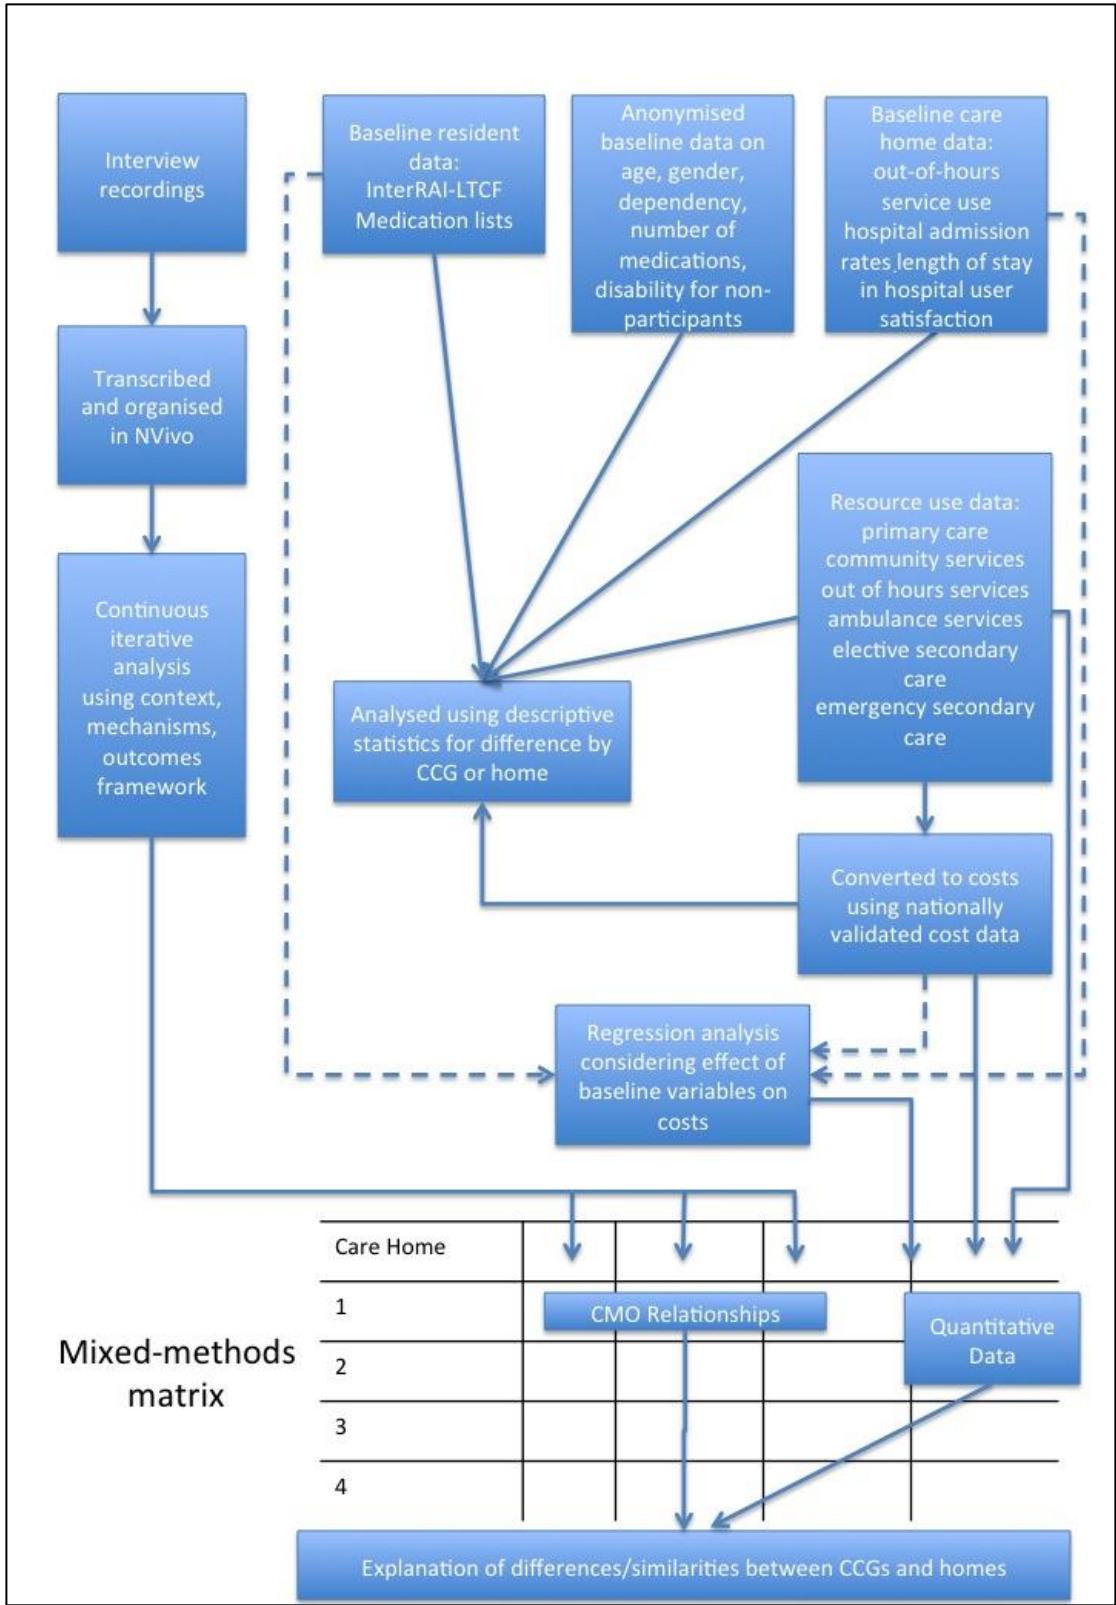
Interview recordings

Transcribed and organised in NVivo

Continuous iterative analysis using context, mechanisms, outcomes framework

Baseline resident data: InterRAI-LTCF Medication lists

Anonymised baseline data on age, gender, dependency, number of medications, disability for non-participants

Baseline care home data: out-of-hours service use hospital admission rates length of stay in hospital user satisfaction

Resource use data: primary care community services out of hours services ambulance services elective secondary care emergency secondary care

Analysed using descriptive statistics for difference by CCG or home

Converted to costs using nationally validated cost data

Regression analysis considering effect of baseline variables on costs

Care Home
1
2
3
4

CMO Relationships

Quantitative Data

Mixed-methods matrix

Explanation of differences/similarities between CCGs and homes